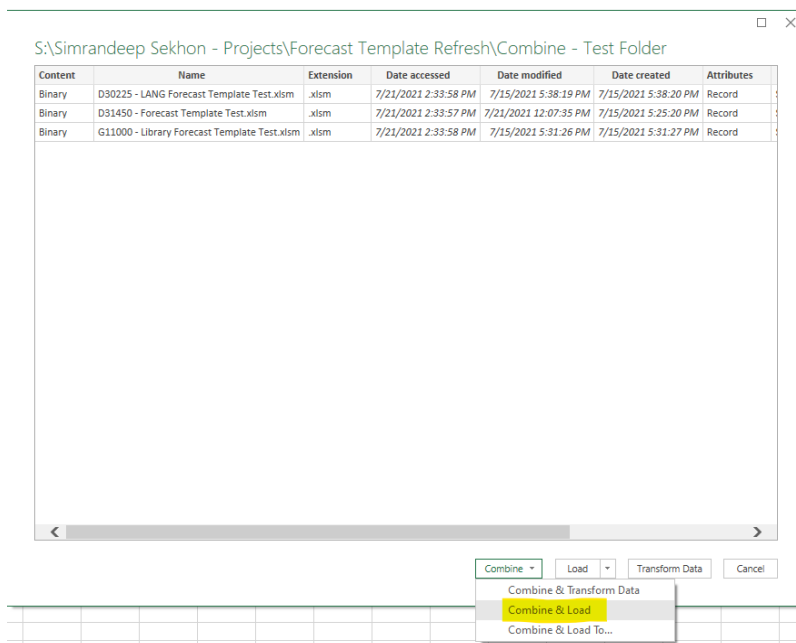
S:\Simrandeep Sekhon - Projects\Forecast Template Refresh\Combine - Test Folder

| Content | Name | Extension | Date accessed | Date modified | Date created | Attributes |
|---|---|---|---|---|---|---|
| Binary | D30225 - LANG Forecast Template Test.xlsm | .xlsm | 7/21/2021 2:33:58 PM | 7/15/2021 5:38:19 PM | 7/15/2021 5:38:20 PM | Record |
| Binary | D31450 - Forecast Template Test.xlsm | .xlsm | 7/21/2021 2:33:57 PM | 7/21/2021 12:07:35 PM | 7/15/2021 5:25:20 PM | Record |
| Binary | G11000 - Library Forecast Template Test.xlsm | .xlsm | 7/21/2021 2:33:58 PM | 7/15/2021 5:31:26 PM | 7/15/2021 5:31:27 PM | Record |

Combine ▾ Load ▾ Transform Data Cancel

Combine & Transform Data
Combine & Load
Combine & Load To...